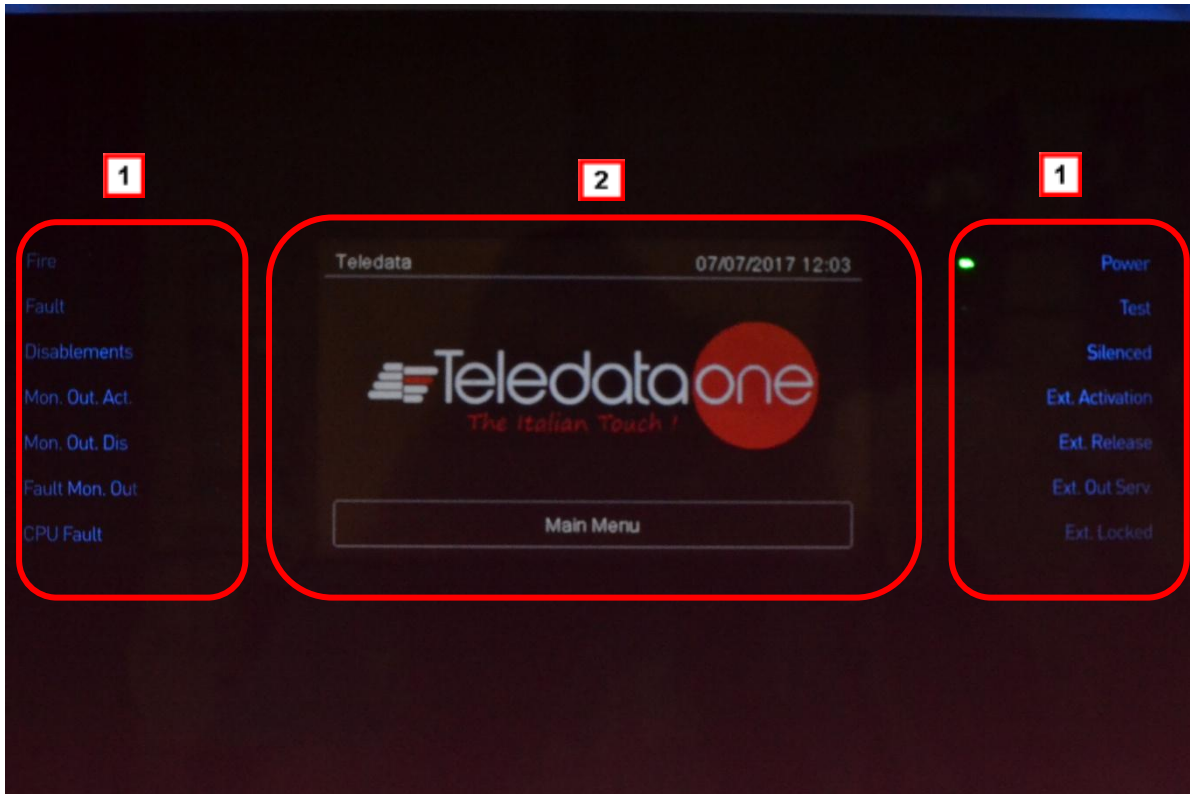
1

2

1

Fire
Fault
Disablements
Mon. Out. Act.
Mon. Out. Dis
Fault Mon. Out
CPU Fault

Teledata 07/07/2017 12:03

Teledata one
The Italian Touch !

Main Menu

Power
Test
Silenced
Ext. Activation
Ext. Release
Ext. Out Serv.
Ext. Locked